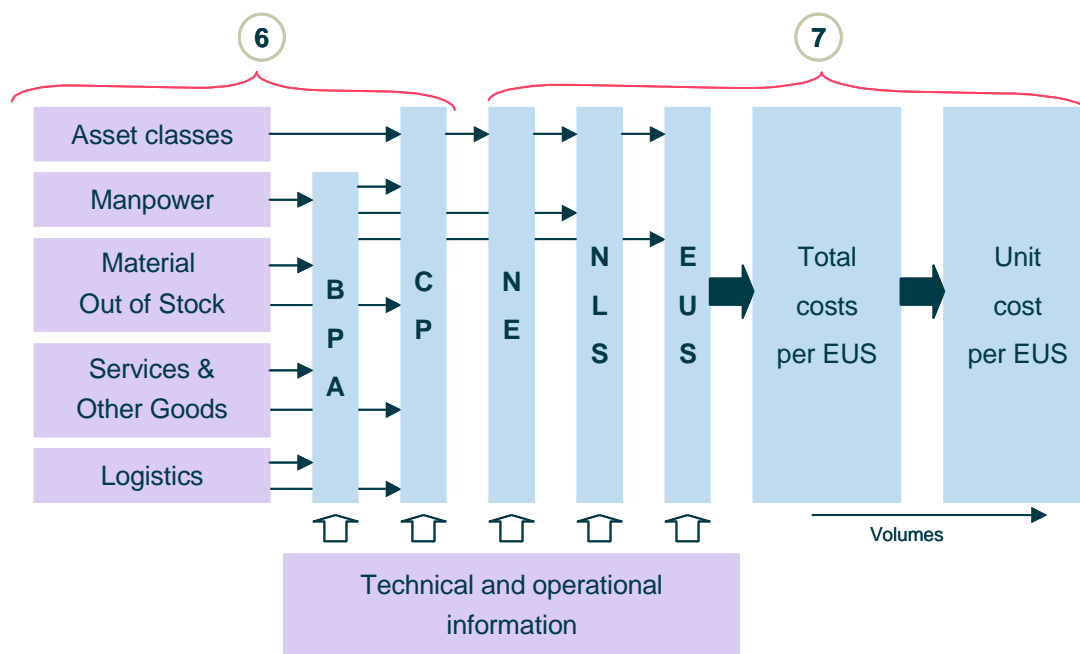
6

7

Asset classes

Manpower

Material
Out of Stock

Services &
Other Goods

Logistics

B
P
A

C
P

N
E

N
L
S

E
U
S

Total
costs
per EUS

Unit
cost
per EUS

Volumes

Technical and operational
information